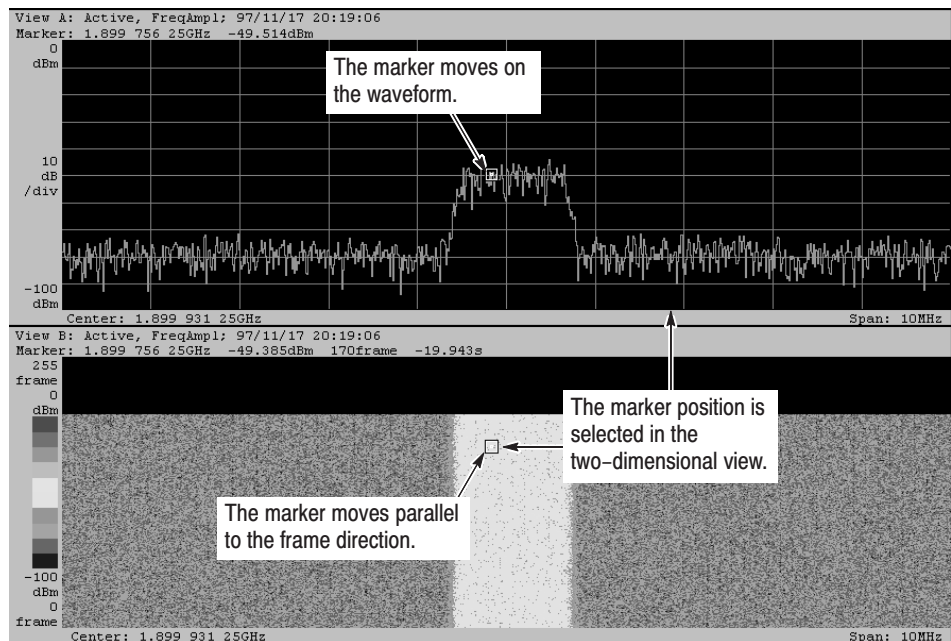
View A: Active, FreqAmpl; 97/11/17 20:19:06
Marker: 1.899 756 25GHz -49.514dBm

0
dBm

The marker moves on the waveform.

10
dB
/div

-100
dBm

Center: 1.899 931 25GHz

Span: 10MHz

View B: Active, FreqAmpl; 97/11/17 20:19:06
Marker: 1.899 756 25GHz -49.385dBm 170frame -19.943s

255
frame
0
dBm

The marker position is selected in the two-dimensional view.

The marker moves parallel to the frame direction.

-100
dBm
0
frame

Center: 1.899 931 25GHz

Span: 10MHz